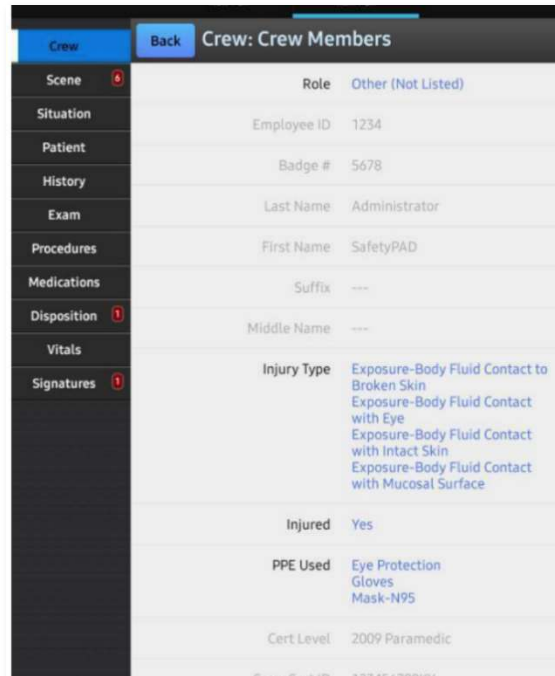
Crew
Scene 6
Situation
Patient
History
Exam
Procedures
Medications
Disposition 1
Vitals
Signatures 1

Back Crew: Crew Members

| | |
|---|---|
| Role | Other (Not Listed) |
| Employee ID | 1234 |
| Badge # | 5678 |
| Last Name | Administrator |
| First Name | SafetyPAD |
| Suffix | --- |
| Middle Name | --- |
| Injury Type | Exposure-Body Fluid Contact to Broken Skin<br>Exposure-Body Fluid Contact with Eye<br>Exposure-Body Fluid Contact with Intact Skin<br>Exposure-Body Fluid Contact with Mucosal Surface |
| Injured | Yes |
| PPE Used | Eye Protection<br>Gloves<br>Mask-N95 |
| Cert Level | 2009 Paramedic |
| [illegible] | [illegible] |